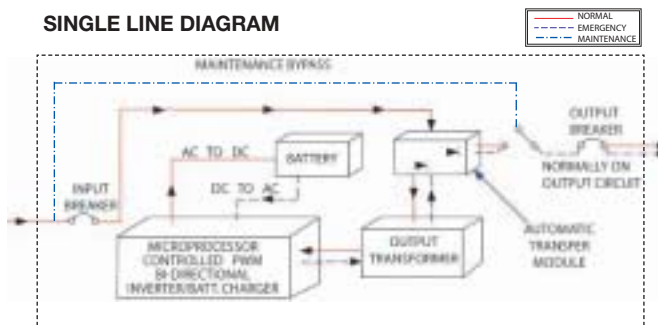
SINGLE LINE DIAGRAM

NORMAL
EMERGENCY
MAINTENANCE

MAINTENANCE BYPASS

AC TO DC

BATTERY

DC TO AC

INPUT BREAKER

OUTPUT BREAKER

NORMALLY ON OUTPUT CIRCUIT

AUTOMATIC TRANSFER MODULE

MICROPROCESSOR CONTROLLED PWM BI-DIRECTIONAL INVERTER/BATT. CHARGER

OUTPUT TRANSFORMER